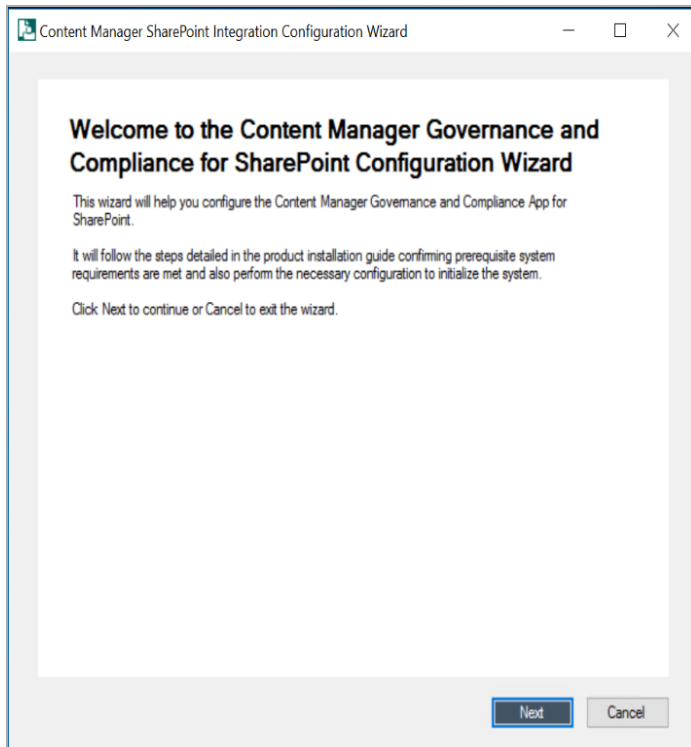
Content Manager SharePoint Integration Configuration Wizard

Welcome to the Content Manager Governance and Compliance for SharePoint Configuration Wizard

This wizard will help you configure the Content Manager Governance and Compliance App for SharePoint.

It will follow the steps detailed in the product installation guide confirming prerequisite system requirements are met and also perform the necessary configuration to initialize the system.

Click Next to continue or Cancel to exit the wizard.

Next
Cancel